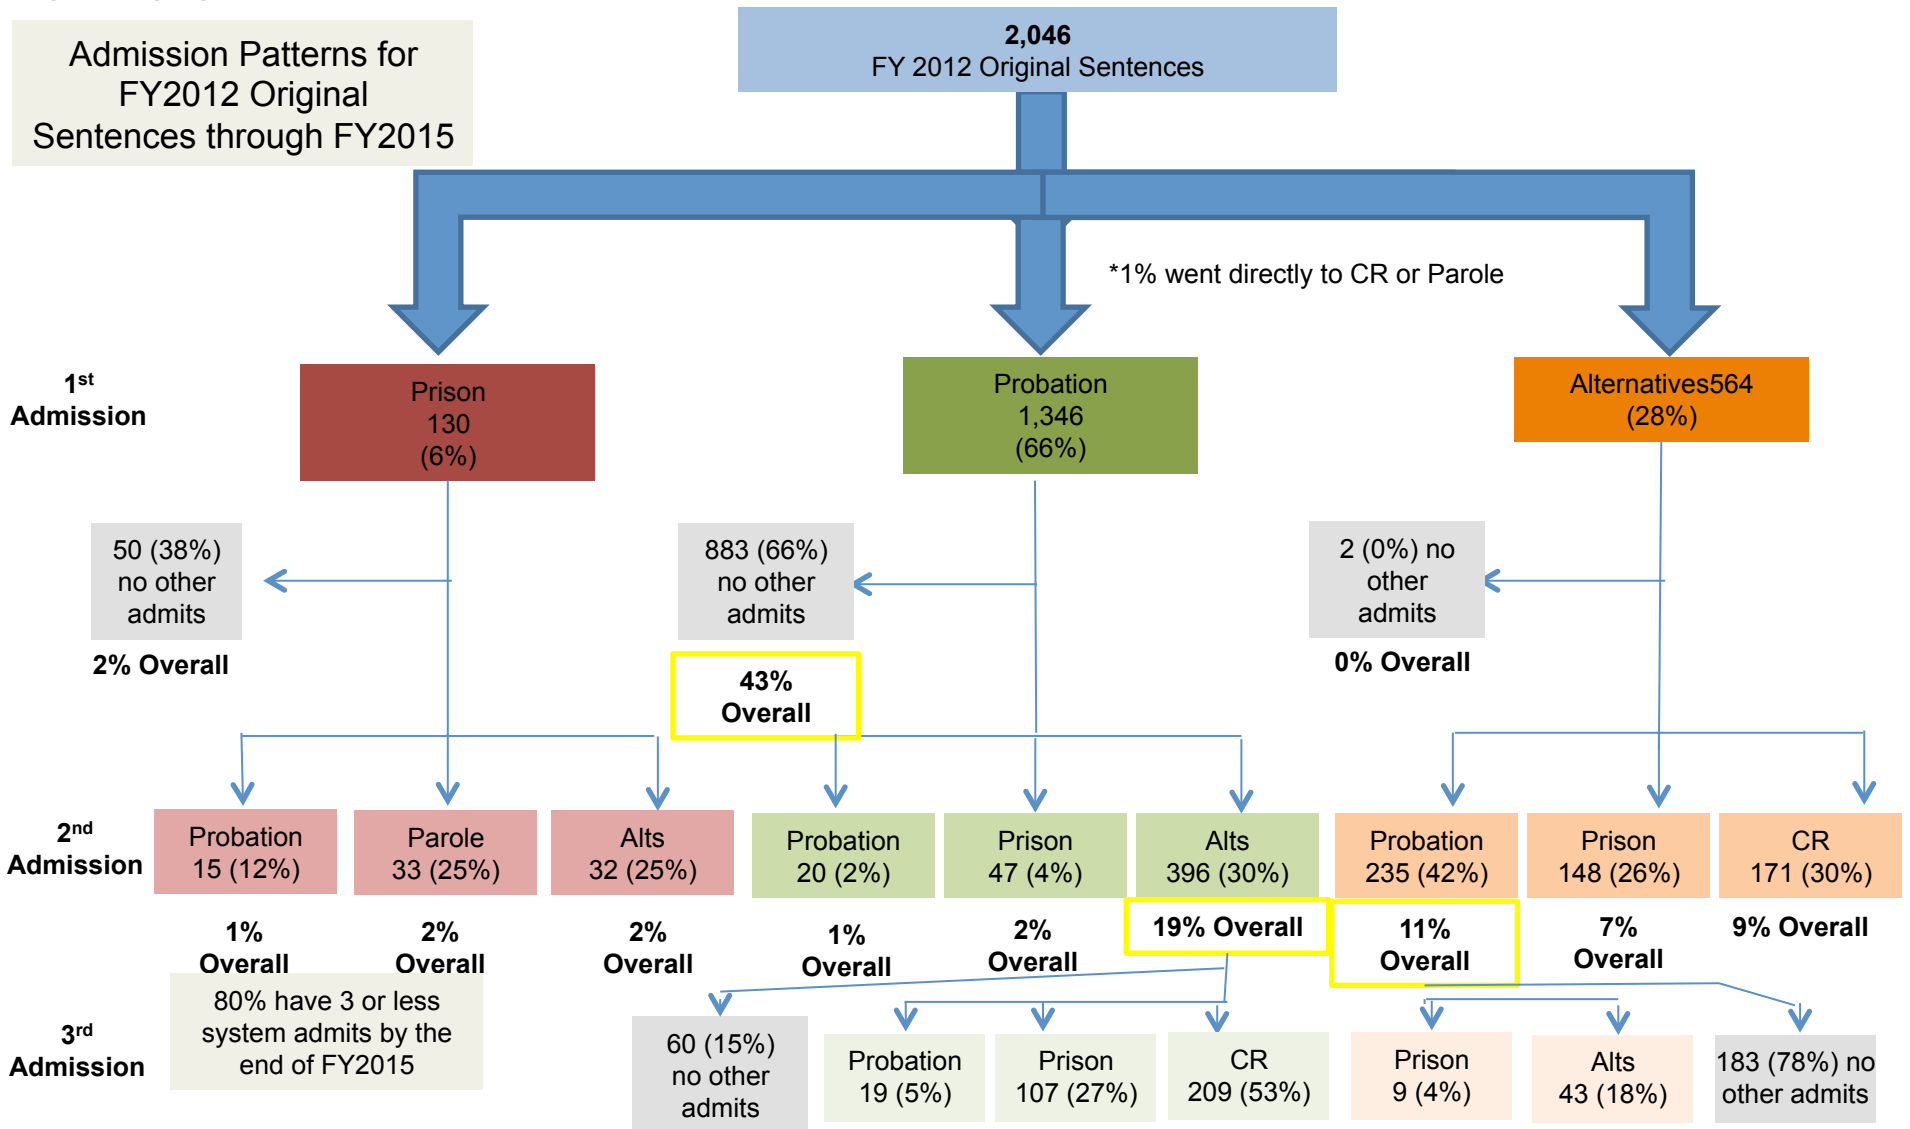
Admission Patterns for FY2012 Original Sentences through FY2015

2,046
FY 2012 Original Sentences

*1% went directly to CR or Parole

1$^{st}$ Admission

Prison
130
(6%)

Probation
1,346
(66%)

Alternatives564
(28%)

50 (38%) no other admits

2% Overall

883 (66%) no other admits

43% Overall

2 (0%) no other admits

0% Overall

2$^{nd}$ Admission

Probation
15 (12%)

Parole
33 (25%)

Alts
32 (25%)

Probation
20 (2%)

Prison
47 (4%)

Alts
396 (30%)

Probation
235 (42%)

Prison
148 (26%)

CR
171 (30%)

1% Overall

2% Overall

2% Overall

1% Overall

2% Overall

19% Overall

11% Overall

7% Overall

9% Overall

3$^{rd}$ Admission

80% have 3 or less system admits by the end of FY2015

60 (15%) no other admits

Probation
19 (5%)

Prison
107 (27%)

CR
209 (53%)

Prison
9 (4%)

Alts
43 (18%)

183 (78%) no other admits